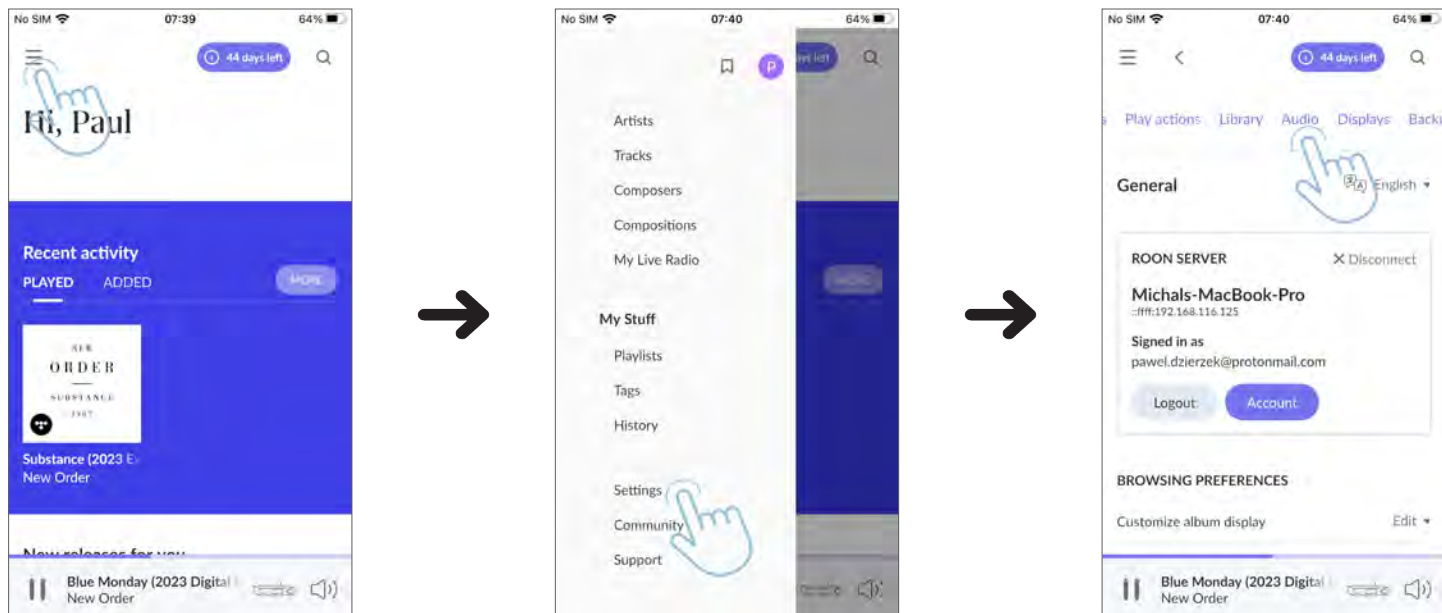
No SIM 07:39 64%

44 days left

Hi, Paul

Recent activity

PLAYED ADDED MORE

NEW ORDER SUBSTANCE 1987

Substance (2023 E

New Order

New releases for you

Blue Monday (2023 Digital

New Order

No SIM 07:40 64%

P

Artists

Tracks

Composers

Compositions

My Live Radio

My Stuff

Playlists

Tags

History

Settings

Community

Support

No SIM 07:40 64%

44 days left

Play actions Library Audio Displays Back

General English

ROON SERVER ✕ Disconnect

Michals-MacBook-Pro

::ffff:192.168.116.125

Signed in as

pawel.dzierzek@protonmail.com

Logout Account

BROWSING PREFERENCES

Customize album display Edit

Blue Monday (2023 Digital

New Order